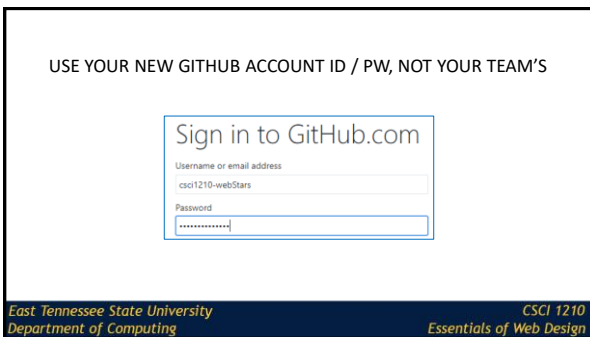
USE YOUR NEW GITHUB ACCOUNT ID / PW, NOT YOUR TEAM'S

Sign in to GitHub.com

Username or email address

csci1210-webStars

Password

••••••••••••••

East Tennessee State University
Department of Computing

CSCI 1210
Essentials of Web Design